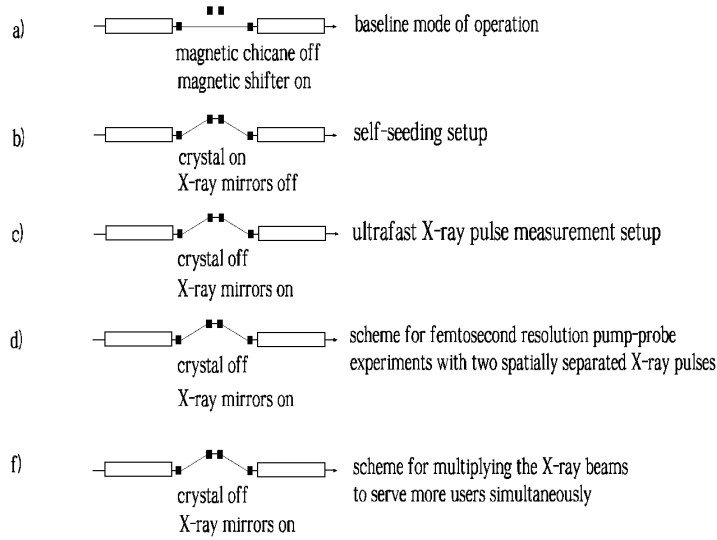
a)

magnetic chicane off
magnetic shifter on

baseline mode of operation

b)

crystal on
X-ray mirrors off

self-seeding setup

c)

crystal off
X-ray mirrors on

ultrafast X-ray pulse measurement setup

d)

crystal off
X-ray mirrors on

scheme for femtosecond resolution pump-probe experiments with two spatially separated X-ray pulses

f)

crystal off
X-ray mirrors on

scheme for multiplying the X-ray beams to serve more users simultaneously